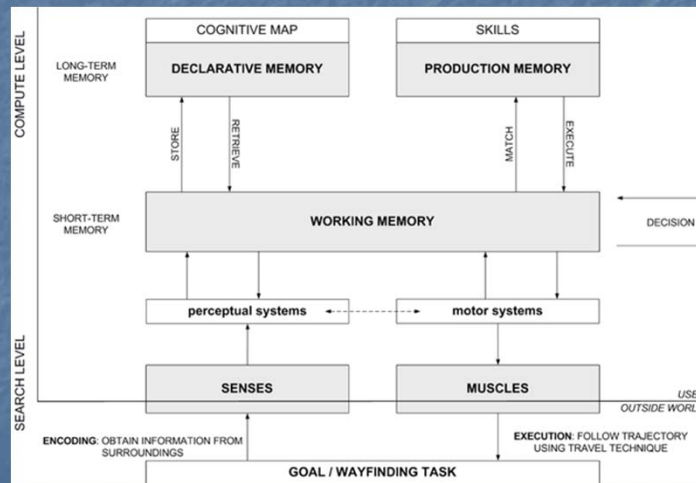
COMPUTE LEVEL

SEARCH LEVEL

COGNITIVE MAP

SKILLS

LONG-TERM MEMORY

DECLARATIVE MEMORY

PRODUCTION MEMORY

STORE

RETRIEVE

MATCH

EXECUTE

SHORT-TERM MEMORY

WORKING MEMORY

DECISION

perceptual systems

motor systems

SENSES

MUSCLES

USE

OUTSIDE WORL

ENCODING: OBTAIN INFORMATION FROM SURROUNDINGS

EXECUTION: FOLLOW TRAJECTORY USING TRAVEL TECHNIQUE

GOAL / WAYFINDING TASK